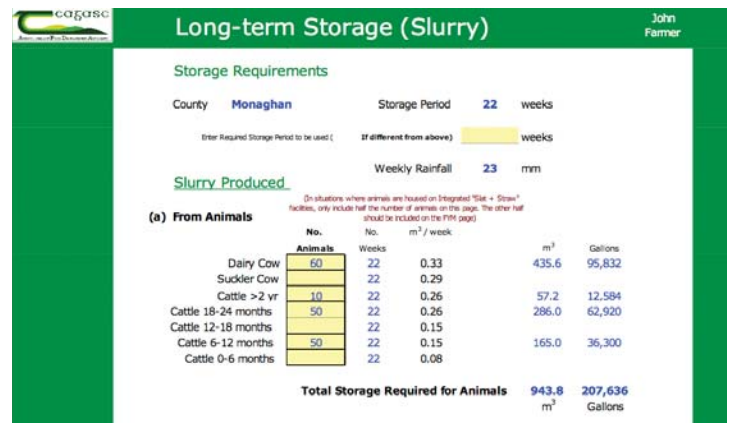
teagasc
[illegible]

Long-term Storage (Slurry)

John
Farmer

Storage Requirements

County Monaghan

Storage Period 22 weeks

Enter Required Storage Period to be used ( If different from above) weeks

Weekly Rainfall 23 mm

Slurry Produced

(In situations where animals are housed on Integrated "Slat + Straw" facilities, only include half the number of animals on this page. The other half should be included on the FYM page)

(a) From Animals

| | No. Animals | No. Weeks | $m^3$ / week | $m^3$ | Gallons |
|---|---|---|---|---|---|
| Dairy Cow | 60 | 22 | 0.33 | 435.6 | 95,832 |
| Suckler Cow | | 22 | 0.29 | | |
| Cattle >2 yr | 10 | 22 | 0.26 | 57.2 | 12,584 |
| Cattle 18-24 months | 50 | 22 | 0.26 | 286.0 | 62,920 |
| Cattle 12-18 months | | 22 | 0.15 | | |
| Cattle 6-12 months | 50 | 22 | 0.15 | 165.0 | 36,300 |
| Cattle 0-6 months | | 22 | 0.08 | | |

Total Storage Required for Animals 943.8 $m^3$ 207,636 Gallons